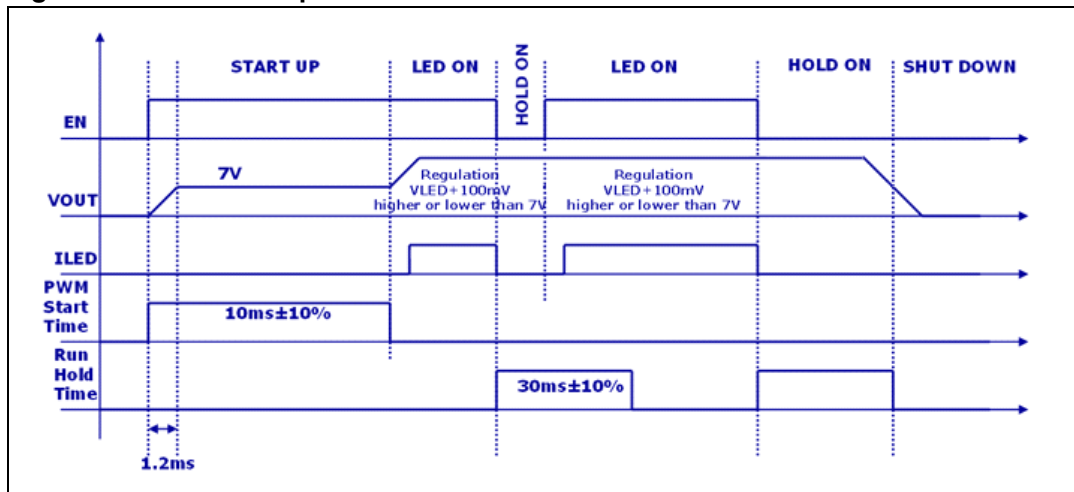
START UP
LED ON
HOLD ON
LED ON
HOLD ON
SHUT DOWN
EN
VOUT
7V
Regulation
VLED+100mV
higher or lower than 7V
Regulation
VLED+100mV
higher or lower than 7V
ILED
PWM Start Time
10ms±10%
Run Hold Time
30ms±10%
1.2ms